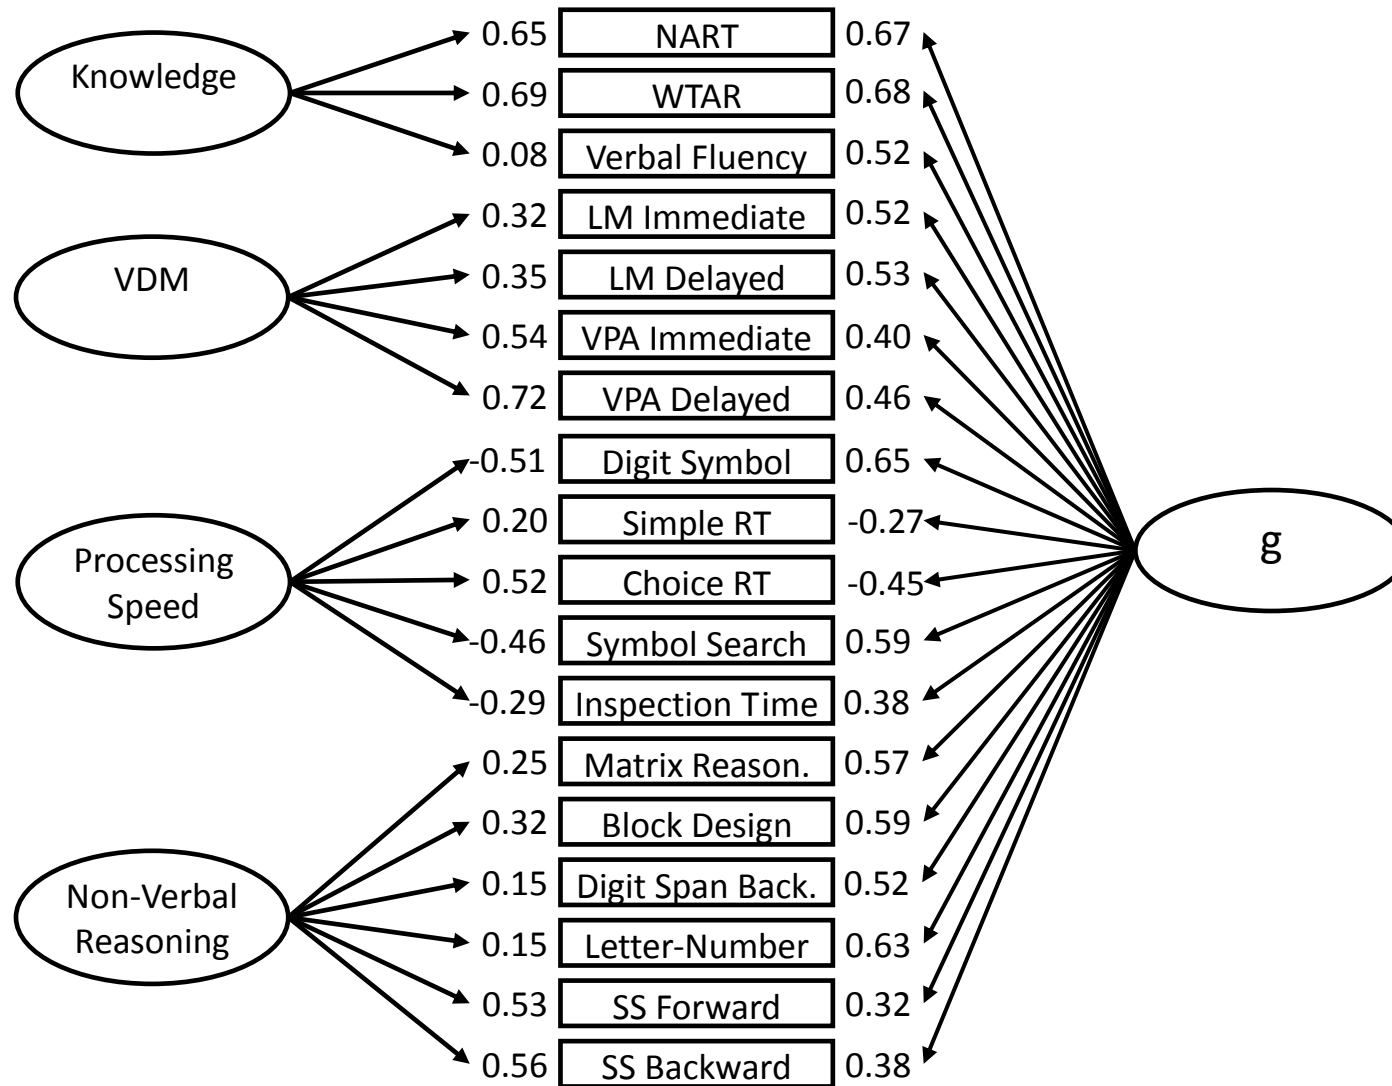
Knowledge
VDM
Processing Speed
Non-Verbal Reasoning

0.65 NART 0.67
0.69 WTAR 0.68
0.08 Verbal Fluency 0.52
0.32 LM Immediate 0.52
0.35 LM Delayed 0.53
0.54 VPA Immediate 0.40
0.72 VPA Delayed 0.46
-0.51 Digit Symbol 0.65
0.20 Simple RT -0.27
0.52 Choice RT -0.45
-0.46 Symbol Search 0.59
-0.29 Inspection Time 0.38
0.25 Matrix Reason. 0.57
0.32 Block Design 0.59
0.15 Digit Span Back. 0.52
0.15 Letter-Number 0.63
0.53 SS Forward 0.32
0.56 SS Backward 0.38

g